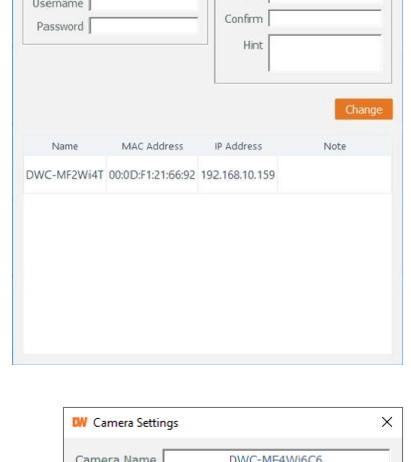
Username
Password

Confirm
Hint

Change

| Name | MAC Address | IP Address | Note |
|---|---|---|---|
| DWC-MF2Wi4T | 00:0D:F1:21:66:92 | 192.168.10.159 | |

DW Camera Settings
×
Camera Name DWC-MF4Wi6C6